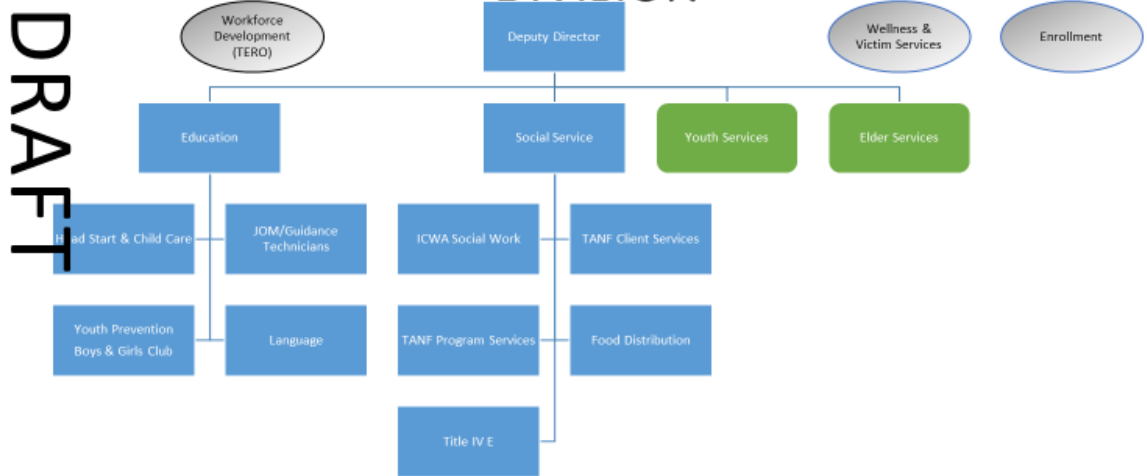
DRAFT

Workforce Development (TERO)

Deputy Director

Wellness & Victim Services

Enrollment

Education

Social Service

Youth Services

Elder Services

H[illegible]ad Start & Child Care

JOM/Guidance Technicians

ICWA Social Work

TANF Client Services

Youth Prevention Boys & Girls Club

Language

TANF Program Services

Food Distribution

Title IV E